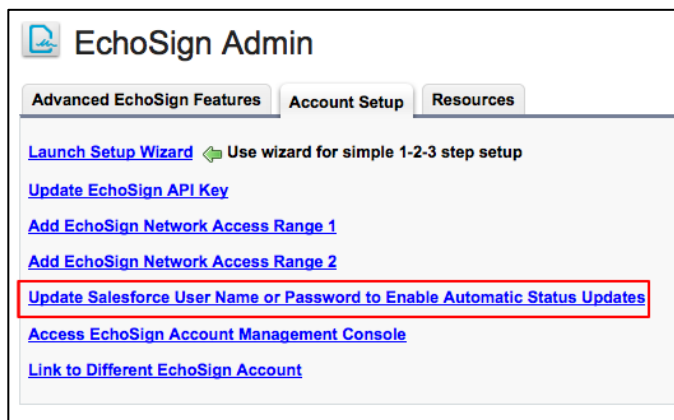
EchoSign Admin

Advanced EchoSign Features | Account Setup | Resources

Launch Setup Wizard Use wizard for simple 1-2-3 step setup

Update EchoSign API Key

Add EchoSign Network Access Range 1

Add EchoSign Network Access Range 2

Update Salesforce User Name or Password to Enable Automatic Status Updates

Access EchoSign Account Management Console

Link to Different EchoSign Account